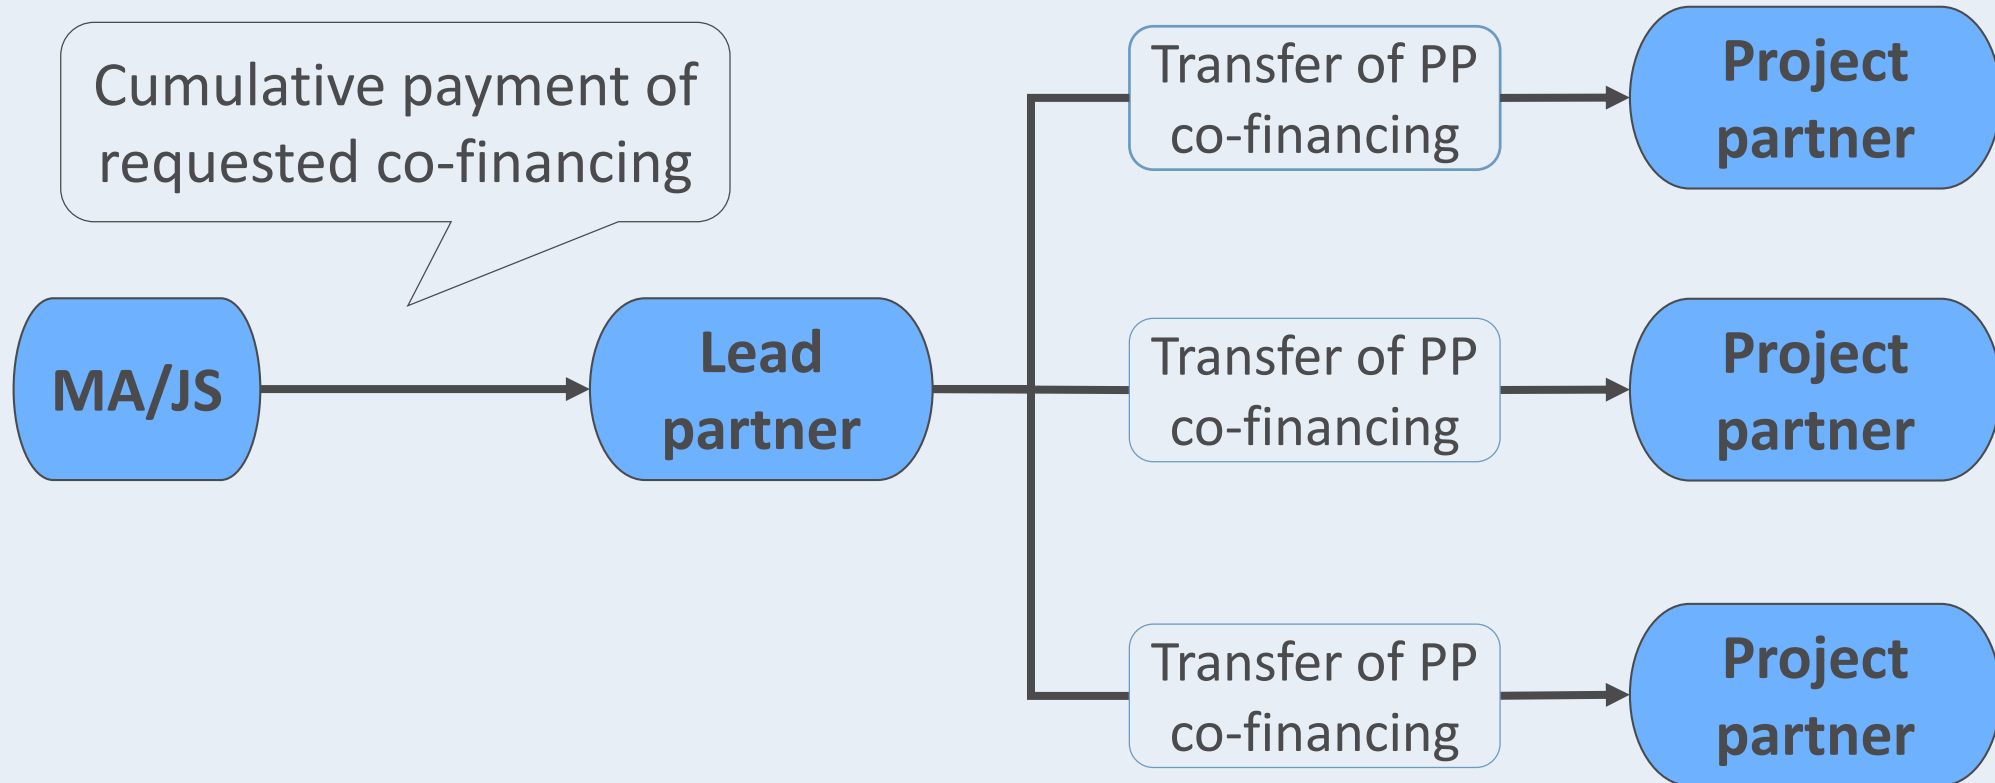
Cumulative payment of requested co-financing

MA/JS

Lead partner

Transfer of PP co-financing

Project partner

Transfer of PP co-financing

Project partner

Transfer of PP co-financing

Project partner